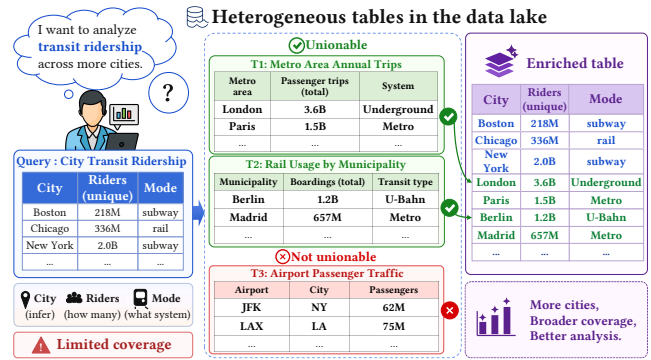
I want to analyze transit ridership across more cities.

?

Heterogeneous tables in the data lake

Unionable

T1: Metro Area Annual Trips

| Metro area | Passenger trips (total) | System |
|---|---|---|
| London | 3.6B | Underground |
| Paris | 1.5B | Metro |
| ... | ... | ... |

T2: Rail Usage by Municipality

| Municipality | Boardings (total) | Transit type |
|---|---|---|
| Berlin | 1.2B | U-Bahn |
| Madrid | 657M | Metro |
| ... | ... | ... |

Not unionable

T3: Airport Passenger Traffic

| Airport | City | Passengers |
|---|---|---|
| JFK | NY | 62M |
| LAX | LA | 75M |
| ... | ... | ... |

Query : City Transit Ridership

| City | Riders (unique) | Mode |
|---|---|---|
| Boston | 218M | subway |
| Chicago | 336M | rail |
| New York | 2.0B | subway |
| ... | ... | ... |

City (infer) Riders (how many) Mode (what system)

Limited coverage

Enriched table

| City | Riders (unique) | Mode |
|---|---|---|
| Boston | 218M | subway |
| Chicago | 336M | rail |
| New York | 2.0B | subway |
| London | 3.6B | Underground |
| Paris | 1.5B | Metro |
| Berlin | 1.2B | U-Bahn |
| Madrid | 657M | Metro |
| ... | ... | ... |

More cities, Broader coverage, Better analysis.